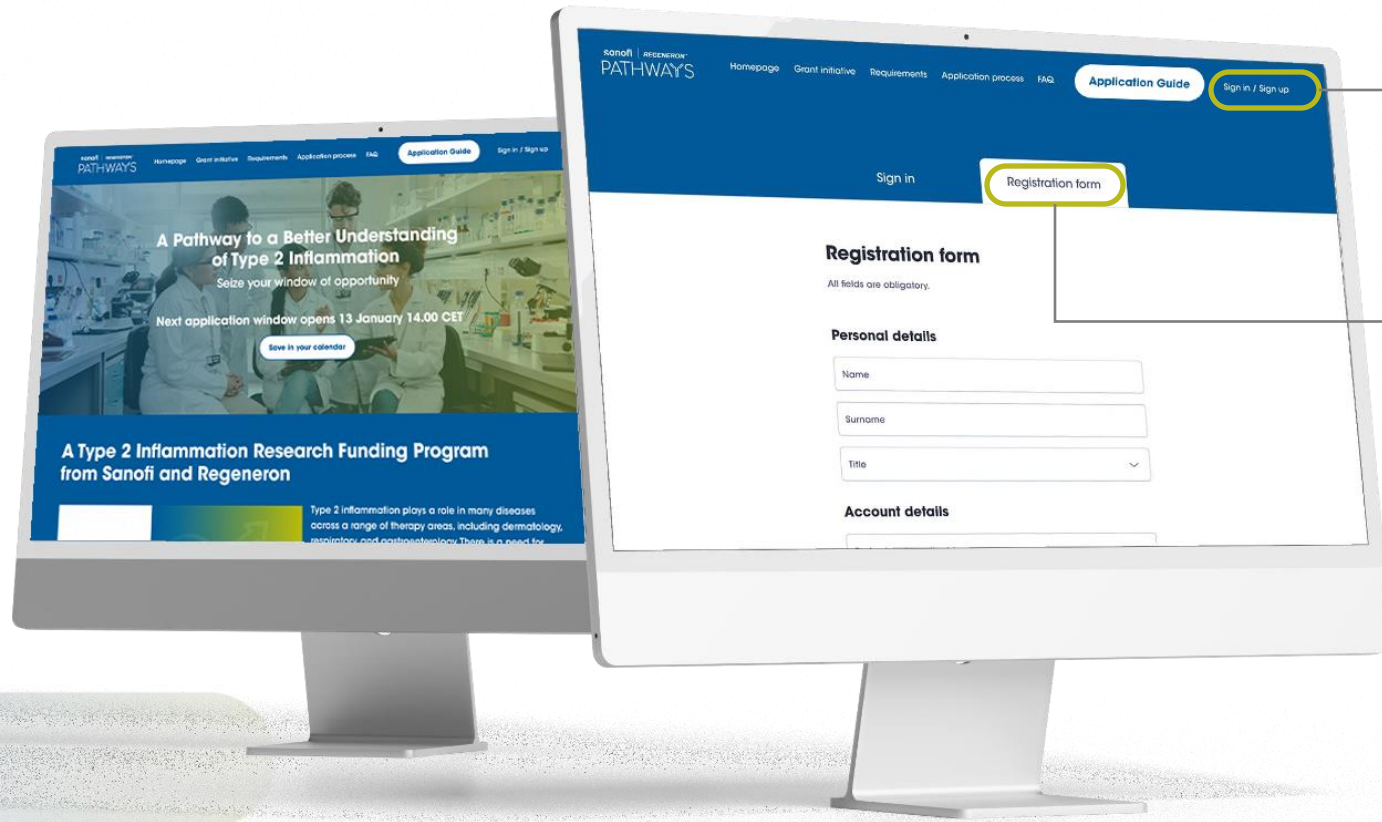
sanofi | REGENERON
PATHWAYS

Homepage Grant initiative Requirements Application process FAQ

Application Guide

Sign in / Sign up

A Pathway to a Better Understanding of Type 2 Inflammation

Seize your window of opportunity

Next application window opens 13 January 14.00 CET

Save in your calendar

A Type 2 Inflammation Research Funding Program from Sanofi and Regeneron

Type 2 inflammation plays a role in many diseases across a range of therapy areas, including dermatology, respiratory and gastroenterology There is a need for

sanofi | REGENERON
PATHWAYS

Homepage Grant initiative Requirements Application process FAQ

Application Guide

Sign in / Sign up

Sign in

Registration form

Registration form

All fields are obligatory.

Personal details

Name

Surname

Title

Account details